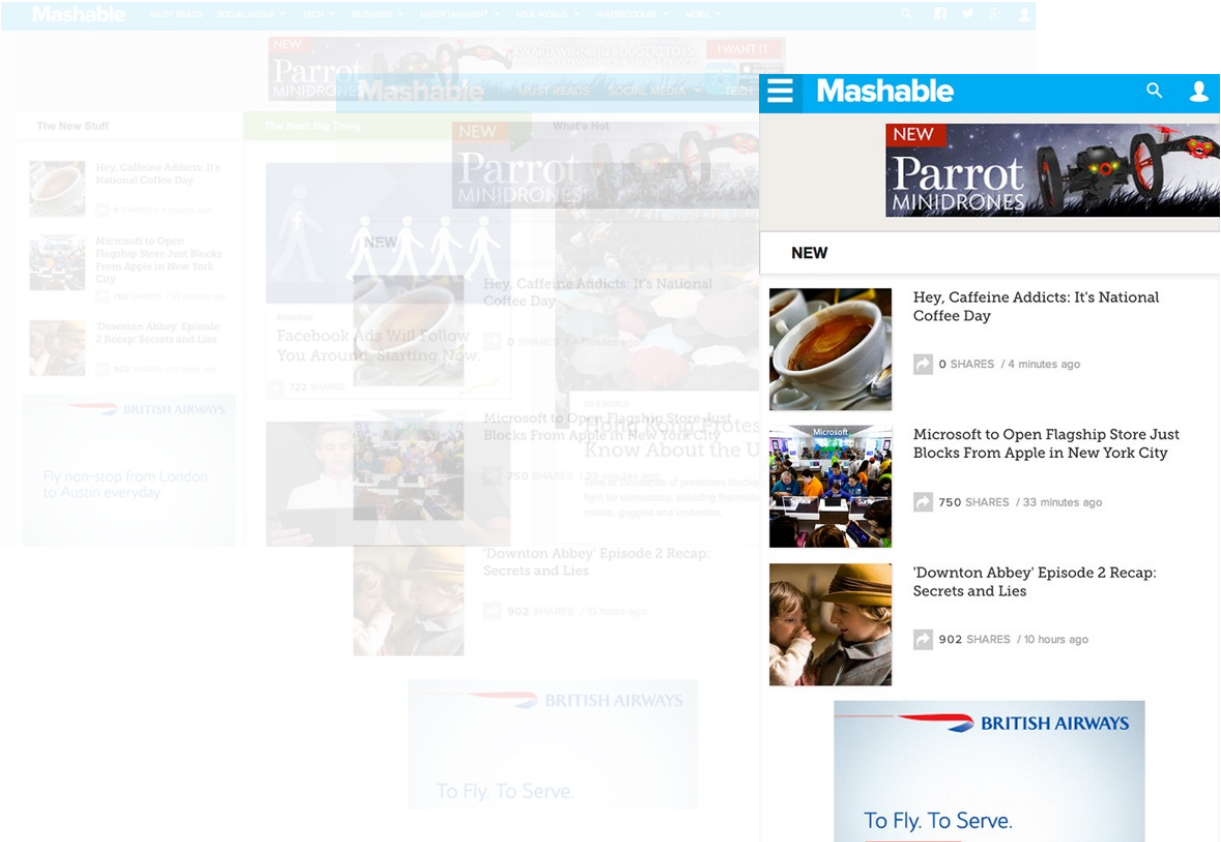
Mashable WHAT READS SOCIAL MEDIA TECH BUSINESS ENTERTAINMENT US & WORLD WATERCOOLER MORE

NEW Parrot MINIDRONES AWARD WINNING ROBOTIC TOYS I WANT IT

The New Stuff

Hey, Caffeine Addicts: It's National Coffee Day

0 SHARES / 4 minutes ago

Microsoft to Open Flagship Store Just Blocks From Apple in New York City

750 SHARES / 33 minutes ago

'Downton Abbey' Episode 2 Recap: Secrets and Lies

902 SHARES / 10 hours ago

BRITISH AIRWAYS

Fly non-stop from London to Austin everyday

The Next Big Thing

BUSINESS

Facebook Ads Will Follow You Around, Starting Now

722 SHARES

What's Hot

US & WORLD

Hong Kong Protests: Know About the U

Tens of thousands of protesters blockade ... fight for democracy, shielding themselves ... masks, goggles and umbrellas.

Mashable MUST READS SOCIAL MEDIA TECH

NEW Parrot MINIDRONES

NEW

Hey, Caffeine Addicts: It's National Coffee Day

0 SHARES / 4 minutes ago

Microsoft to Open Flagship Store Just Blocks From Apple in New York City

750 SHARES / 33 minutes ago

'Downton Abbey' Episode 2 Recap: Secrets and Lies

902 SHARES / 10 hours ago

BRITISH AIRWAYS

To Fly. To Serve.

Mashable

NEW Parrot MINIDRONES

NEW

Hey, Caffeine Addicts: It's National Coffee Day

0 SHARES / 4 minutes ago

Microsoft

Microsoft to Open Flagship Store Just Blocks From Apple in New York City

750 SHARES / 33 minutes ago

'Downton Abbey' Episode 2 Recap: Secrets and Lies

902 SHARES / 10 hours ago

BRITISH AIRWAYS

To Fly. To Serve.